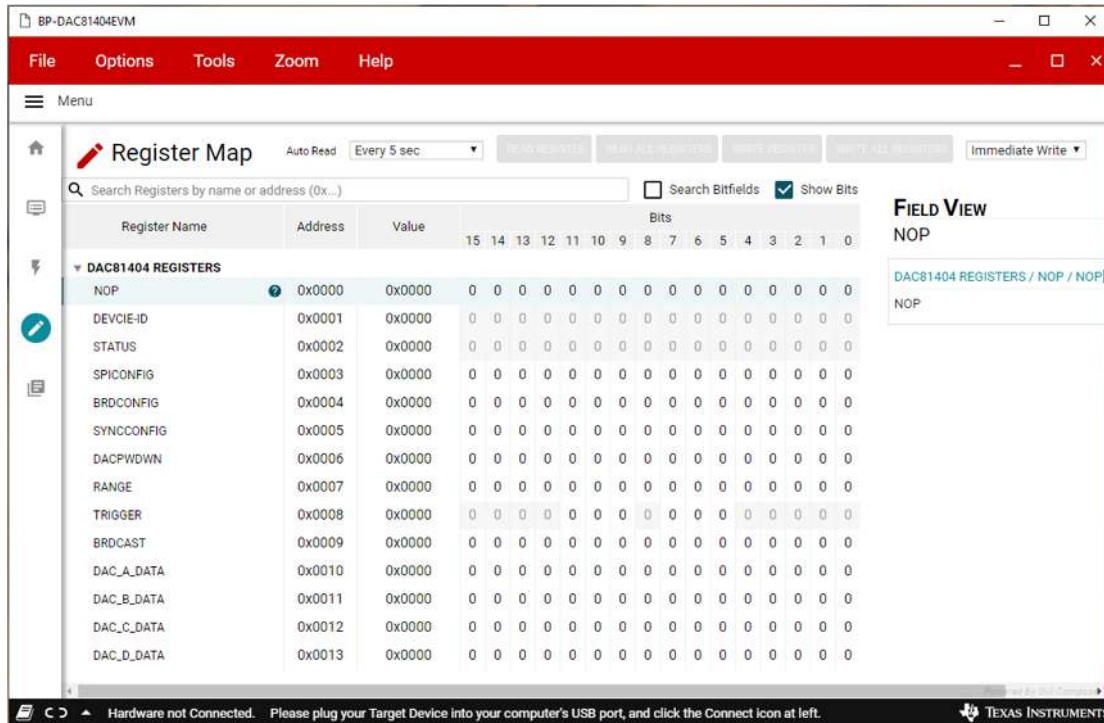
BP-DAC81404EVM

File Options Tools Zoom Help

Menu

Register Map

Auto Read Every 5 sec

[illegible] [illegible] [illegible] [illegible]

Immediate Write

Search Registers by name or address (0x...)

Search Bitfields Show Bits

| Register Name | Address | Value | 15 | 14 | 13 | 12 | 11 | 10 | 9 | 8 | 7 | 6 | 5 | 4 | 3 | 2 | 1 | 0 |
|---|---|---|---|---|---|---|---|---|---|---|---|---|---|---|---|---|---|---|
| DAC81404 REGISTERS | | | | | | | | | | | | | | | | | | |
| NOP | 0x0000 | 0x0000 | 0 | 0 | 0 | 0 | 0 | 0 | 0 | 0 | 0 | 0 | 0 | 0 | 0 | 0 | 0 | 0 |
| DEVCIE-ID | 0x0001 | 0x0000 | 0 | 0 | 0 | 0 | 0 | 0 | 0 | 0 | 0 | 0 | 0 | 0 | 0 | 0 | 0 | 0 |
| STATUS | 0x0002 | 0x0000 | 0 | 0 | 0 | 0 | 0 | 0 | 0 | 0 | 0 | 0 | 0 | 0 | 0 | 0 | 0 | 0 |
| SPICONFIG | 0x0003 | 0x0000 | 0 | 0 | 0 | 0 | 0 | 0 | 0 | 0 | 0 | 0 | 0 | 0 | 0 | 0 | 0 | 0 |
| BRDCONFIG | 0x0004 | 0x0000 | 0 | 0 | 0 | 0 | 0 | 0 | 0 | 0 | 0 | 0 | 0 | 0 | 0 | 0 | 0 | 0 |
| SYNCCONFIG | 0x0005 | 0x0000 | 0 | 0 | 0 | 0 | 0 | 0 | 0 | 0 | 0 | 0 | 0 | 0 | 0 | 0 | 0 | 0 |
| DACPWDWN | 0x0006 | 0x0000 | 0 | 0 | 0 | 0 | 0 | 0 | 0 | 0 | 0 | 0 | 0 | 0 | 0 | 0 | 0 | 0 |
| RANGE | 0x0007 | 0x0000 | 0 | 0 | 0 | 0 | 0 | 0 | 0 | 0 | 0 | 0 | 0 | 0 | 0 | 0 | 0 | 0 |
| TRIGGER | 0x0008 | 0x0000 | 0 | 0 | 0 | 0 | 0 | 0 | 0 | 0 | 0 | 0 | 0 | 0 | 0 | 0 | 0 | 0 |
| BRDCAST | 0x0009 | 0x0000 | 0 | 0 | 0 | 0 | 0 | 0 | 0 | 0 | 0 | 0 | 0 | 0 | 0 | 0 | 0 | 0 |
| DAC_A_DATA | 0x0010 | 0x0000 | 0 | 0 | 0 | 0 | 0 | 0 | 0 | 0 | 0 | 0 | 0 | 0 | 0 | 0 | 0 | 0 |
| DAC_B_DATA | 0x0011 | 0x0000 | 0 | 0 | 0 | 0 | 0 | 0 | 0 | 0 | 0 | 0 | 0 | 0 | 0 | 0 | 0 | 0 |
| DAC_C_DATA | 0x0012 | 0x0000 | 0 | 0 | 0 | 0 | 0 | 0 | 0 | 0 | 0 | 0 | 0 | 0 | 0 | 0 | 0 | 0 |
| DAC_D_DATA | 0x0013 | 0x0000 | 0 | 0 | 0 | 0 | 0 | 0 | 0 | 0 | 0 | 0 | 0 | 0 | 0 | 0 | 0 | 0 |

FIELD VIEW
NOP

DAC81404 REGISTERS / NOP / NOP
NOP

Hardware not Connected. Please plug your Target Device into your computer's USB port, and click the Connect icon at left.

TEXAS INSTRUMENTS